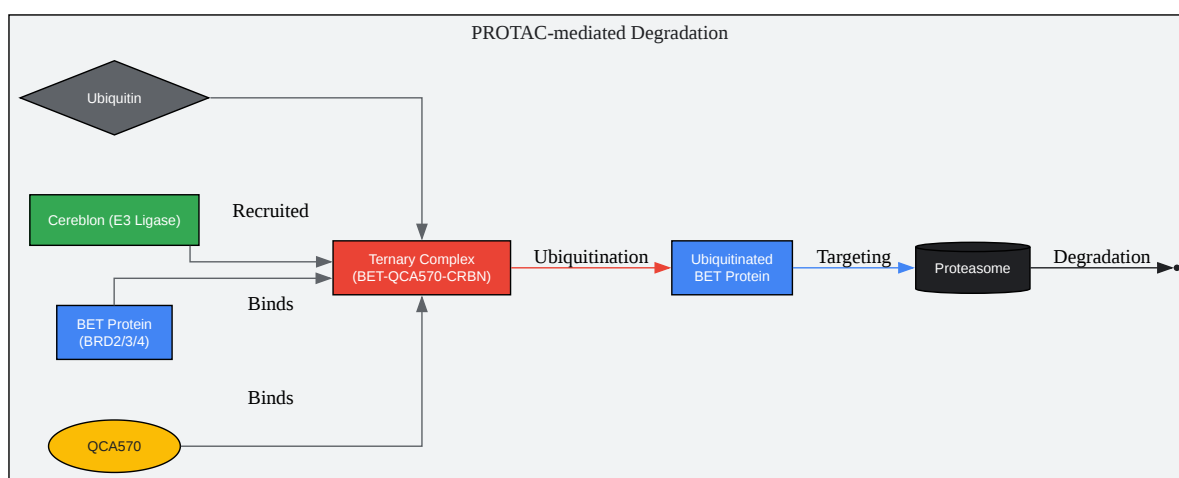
PROTAC-mediated Degradation

Ubiquitin

Cereblon (E3 Ligase)

Recruited

Ternary Complex
(BET-QCA570-CRBN)

Ubiquitination

Ubiquitinated
BET Protein

Targeting

Proteasome

Degradation

Binds

BET Protein
(BRD2/3/4)

Binds

QCA570